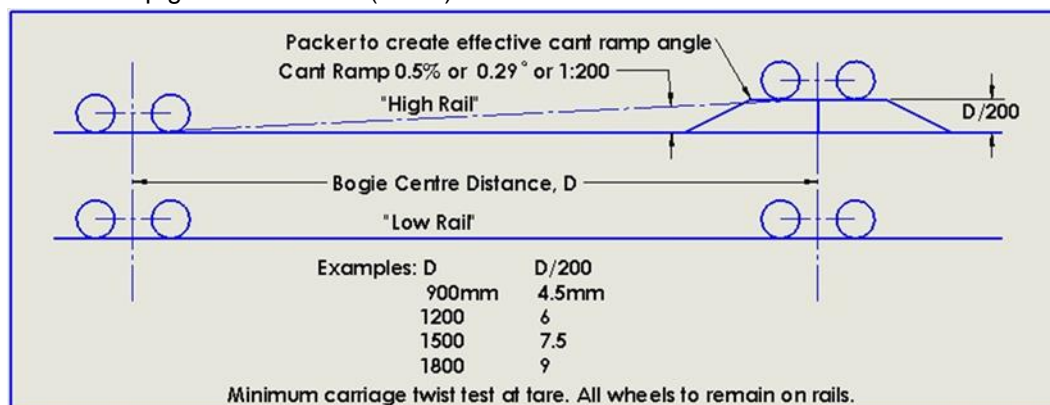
Packer to create effective cant ramp angle
Cant Ramp 0.5% or 0.29° or 1:200
"High Rail"
D/200
Bogie Centre Distance, D
"Low Rail"

| Examples: D | D/200 |
|---|---|
| 900mm | 4.5mm |
| 1200 | 6 |
| 1500 | 7.5 |
| 1800 | 9 |

Minimum carriage twist test at tare. All wheels to remain on rails.